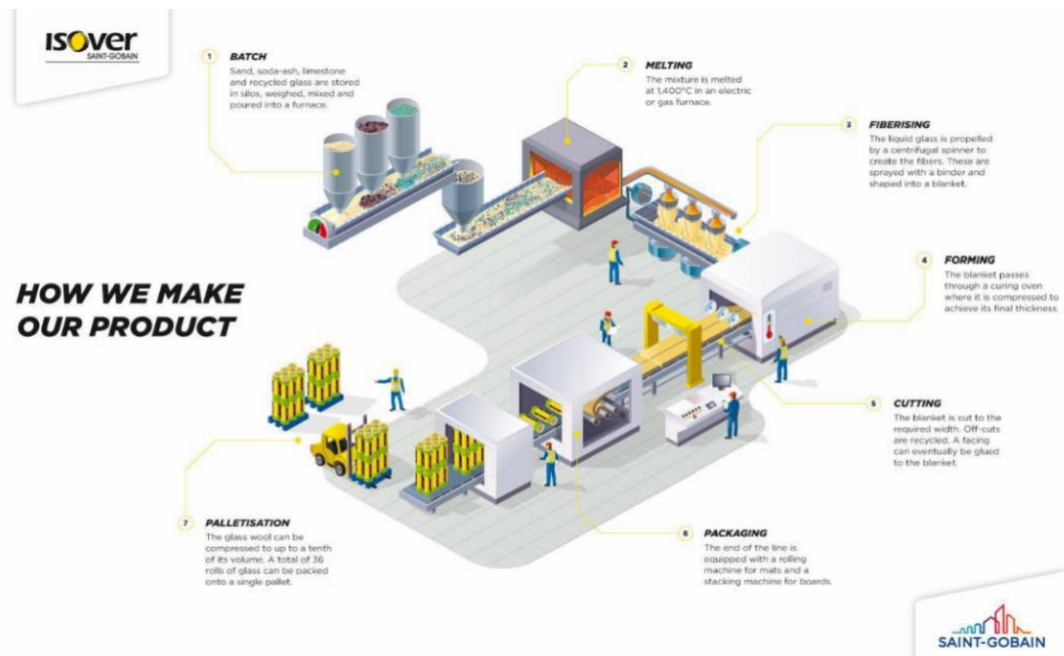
ISOVER
SAINT-GOBAIN

1 BATCH
Sand, soda-ash, limestone and recycled glass are stored in silos, weighed, mixed and poured into a furnace.

2 MELTING
The mixture is melted at 1,400°C in an electric or gas furnace.

3 FIBERISING
The liquid glass is propelled by a centrifugal spinner to create the fibers. These are sprayed with a binder and shaped into a blanket.

HOW WE MAKE OUR PRODUCT

4 FORMING
The blanket passes through a curing oven where it is compressed to achieve its final thickness.

5 CUTTING
The blanket is cut to the required width. Off-cuts are recycled. A facing can eventually be glued to the blanket.

7 PALLETISATION
The glass wool can be compressed to up to a tenth of its volume. A total of 36 rolls of glass can be packed onto a single pallet.

6 PACKAGING
The end of the line is equipped with a rolling machine for mats and a stacking machine for boards.

SAINT-GOBAIN